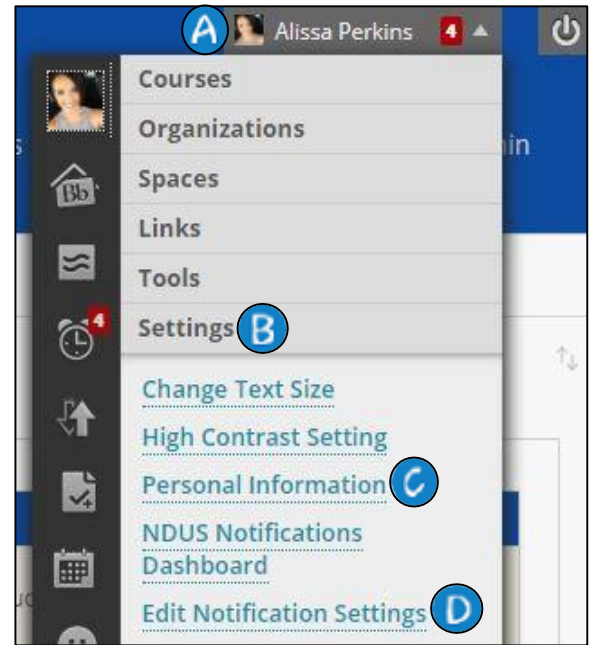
A Alissa Perkins 4

Bb

4

Courses

Organizations

Spaces

Links

Tools

Settings B

Change Text Size

High Contrast Setting

Personal Information C

NDUS Notifications Dashboard

Edit Notification Settings D